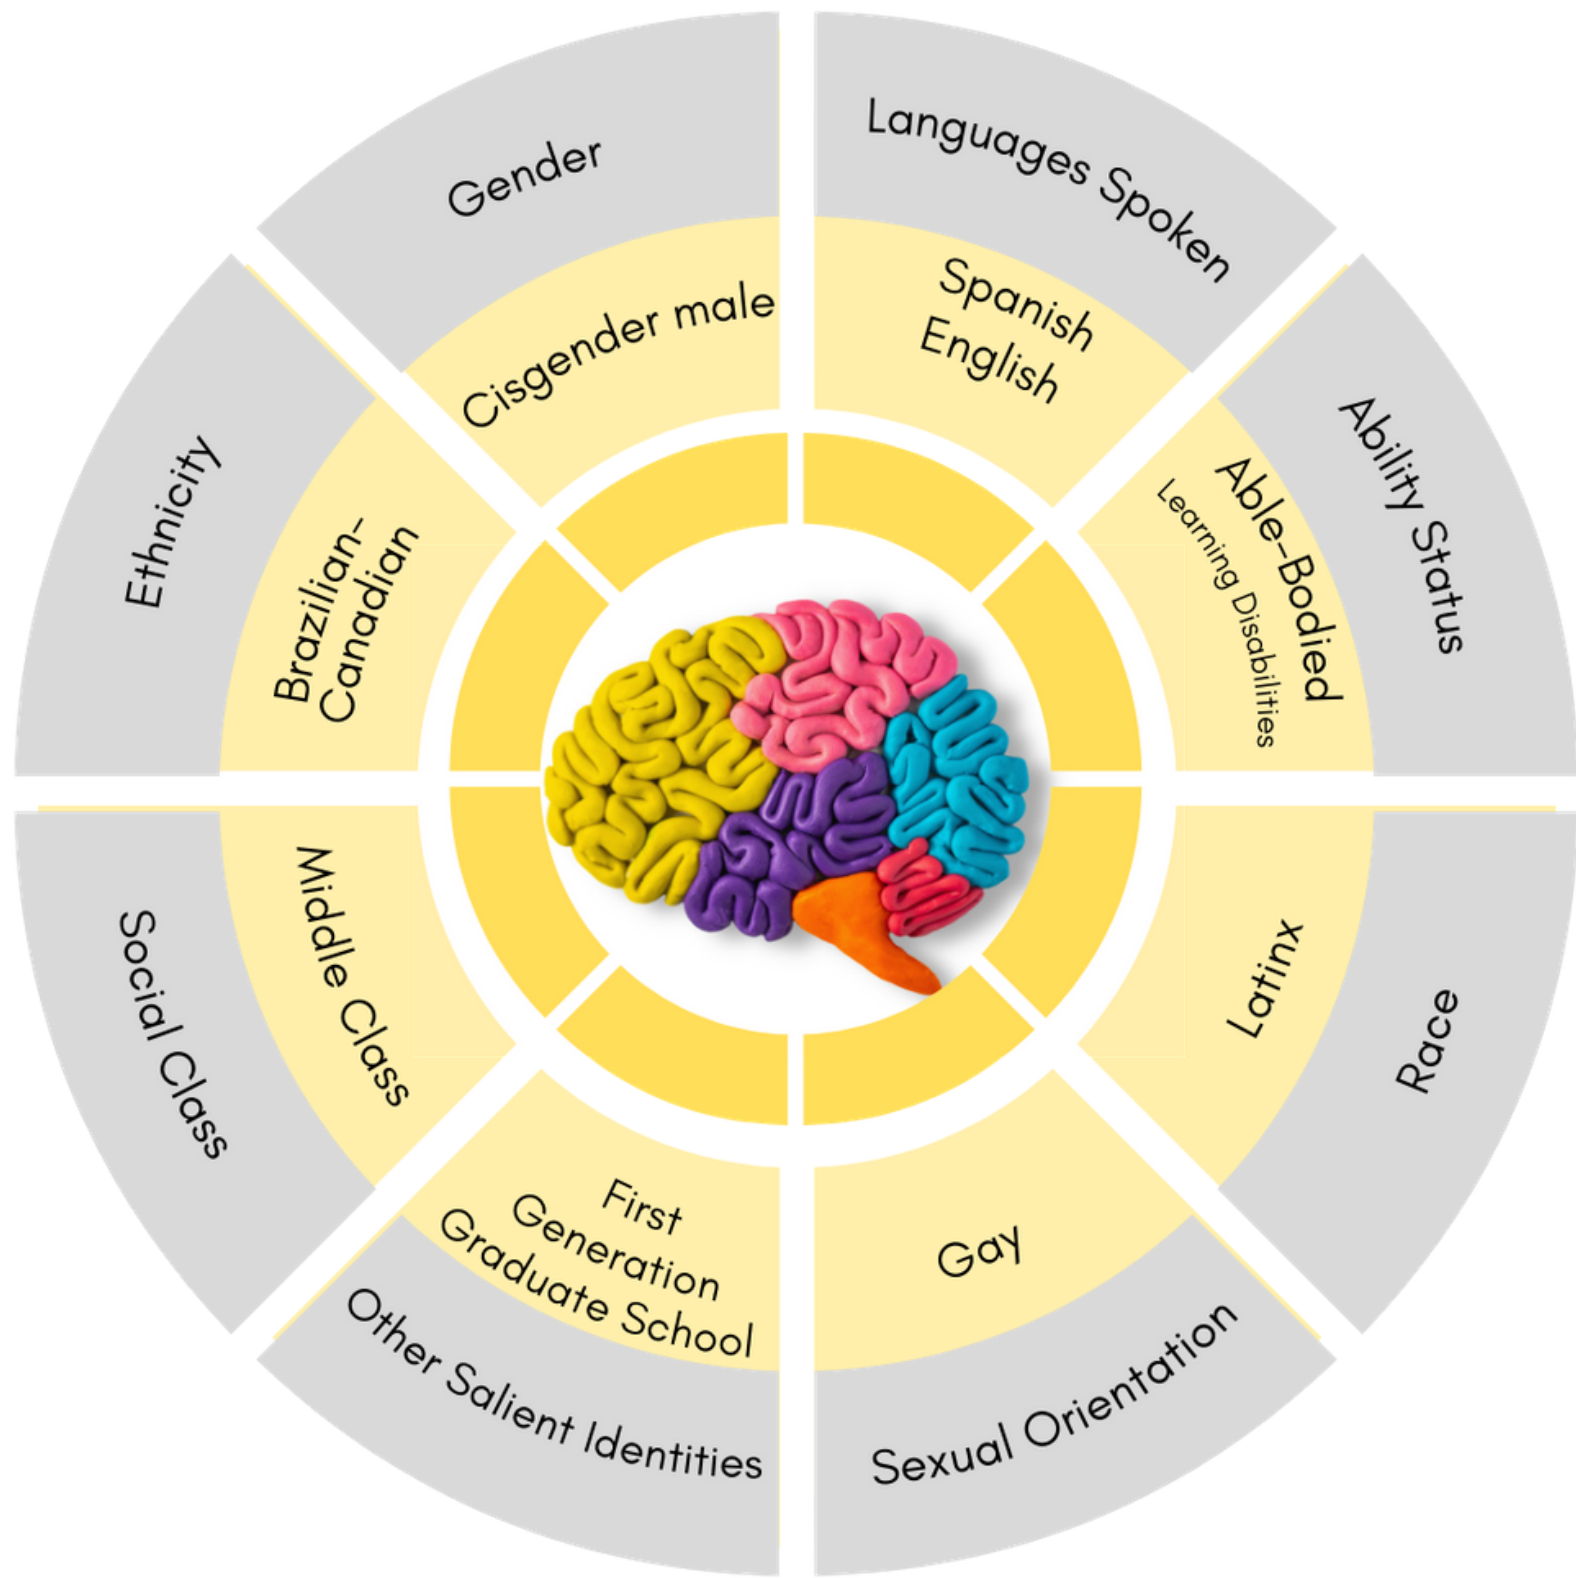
Gender

Cisgender male

Languages Spoken

Spanish
English

Ability Status

Able-Bodied
Learning Disabilities

Race

Latinx

Sexual Orientation

Gay

Other Salient Identities

First Generation Graduate School

Social Class

Middle Class

Ethnicity

Brazilian-Canadian